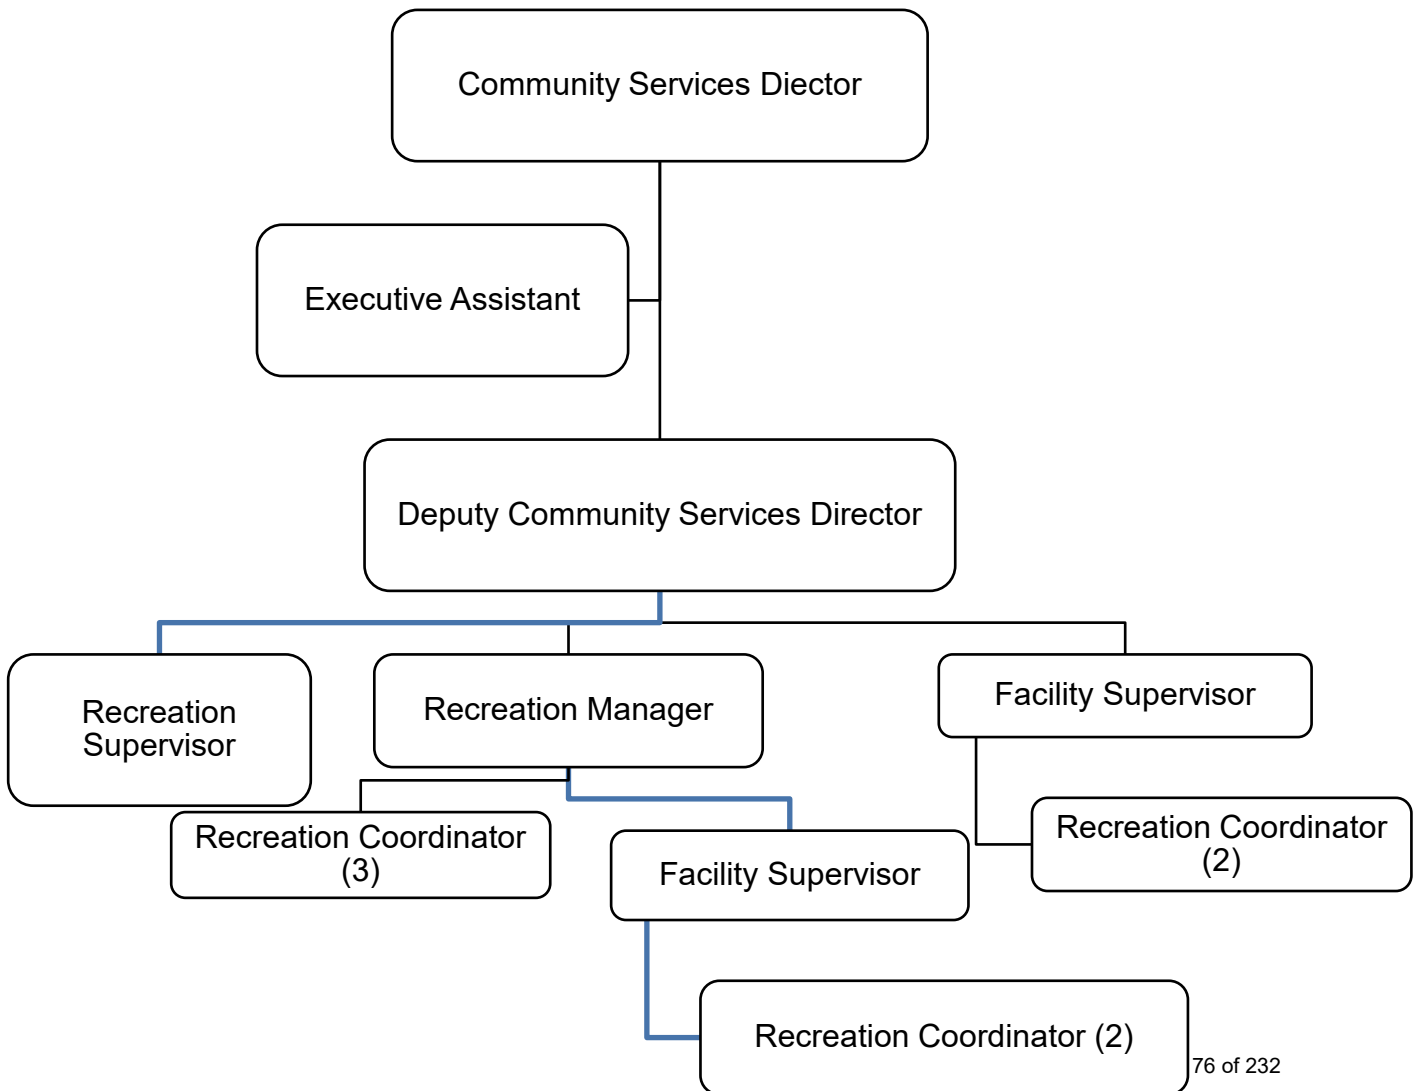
Community Services Diector

Executive Assistant

Deputy Community Services Director

Recreation Supervisor

Recreation Manager

Facility Supervisor

Recreation Coordinator (3)

Facility Supervisor

Recreation Coordinator (2)

Recreation Coordinator (2)

76 of 232